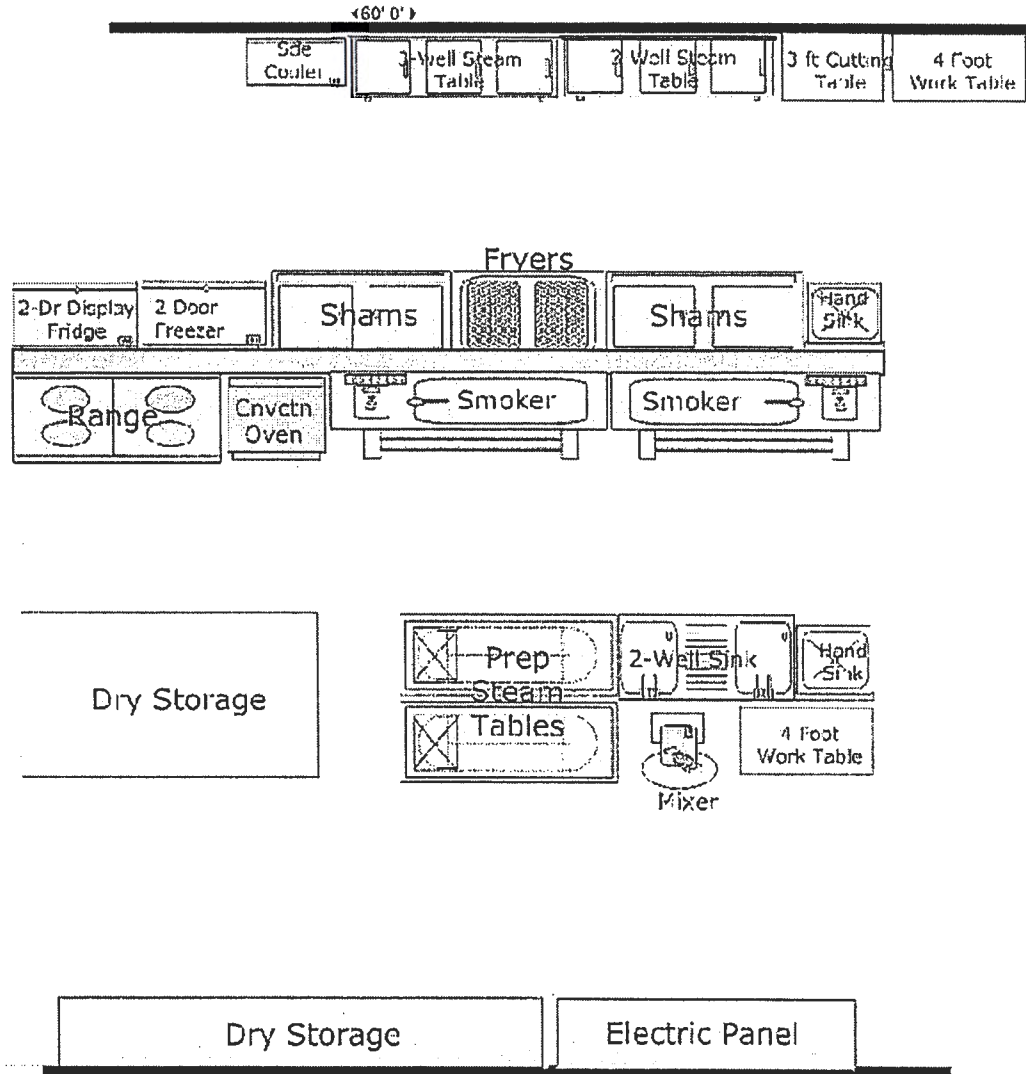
60' 0'

Sde Cooler

3-Well Steam Table

3 Well Steam Table

3 ft Cutting Table

4 Foot Work Table

Fryers

2-Dr Display Fridge

2 Door Freezer

Shams

Shams

Hand Sink

Range

Cnvctn Oven

Smoker

Smoker

Dry Storage

Prep Steam Tables

2-Well Sink

Hand Sink

4 Foot Work Table

Mixer

Dry Storage

Electric Panel